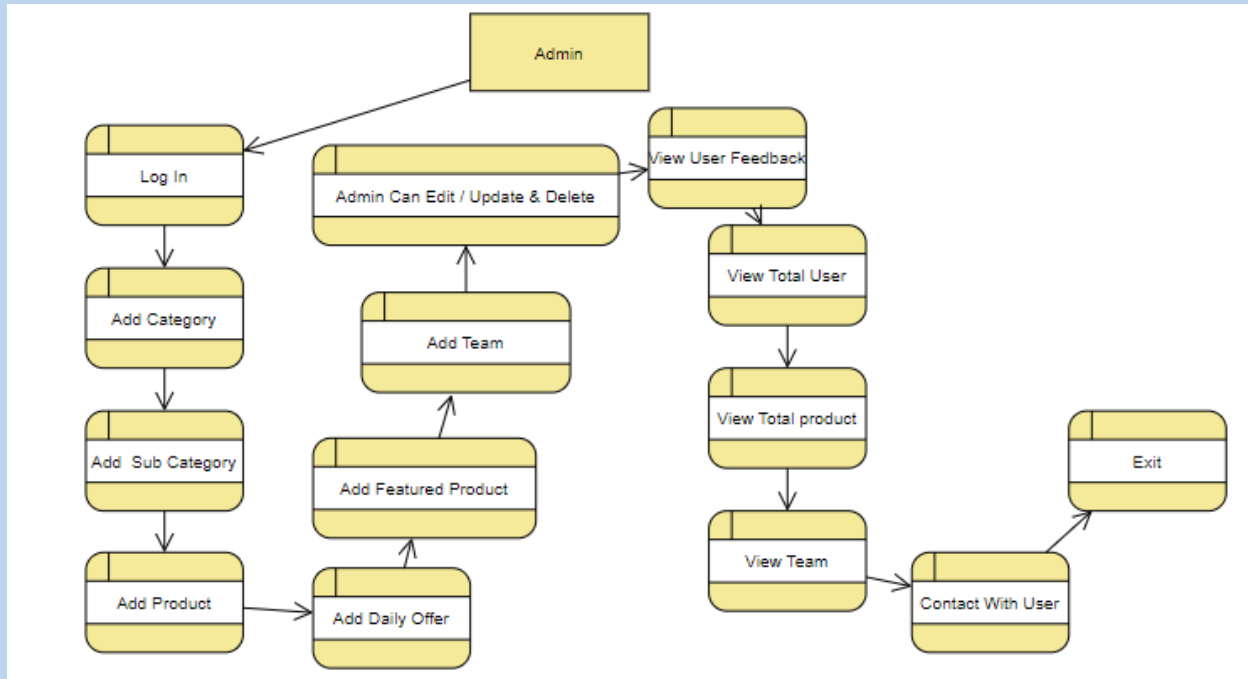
Admin

Log In

Add Category

Add Sub Category

Add Product

Add Daily Offer

Add Featured Product

Add Team

Admin Can Edit / Update & Delete

View User Feedback

View Total User

View Total product

View Team

Contact With User

Exit